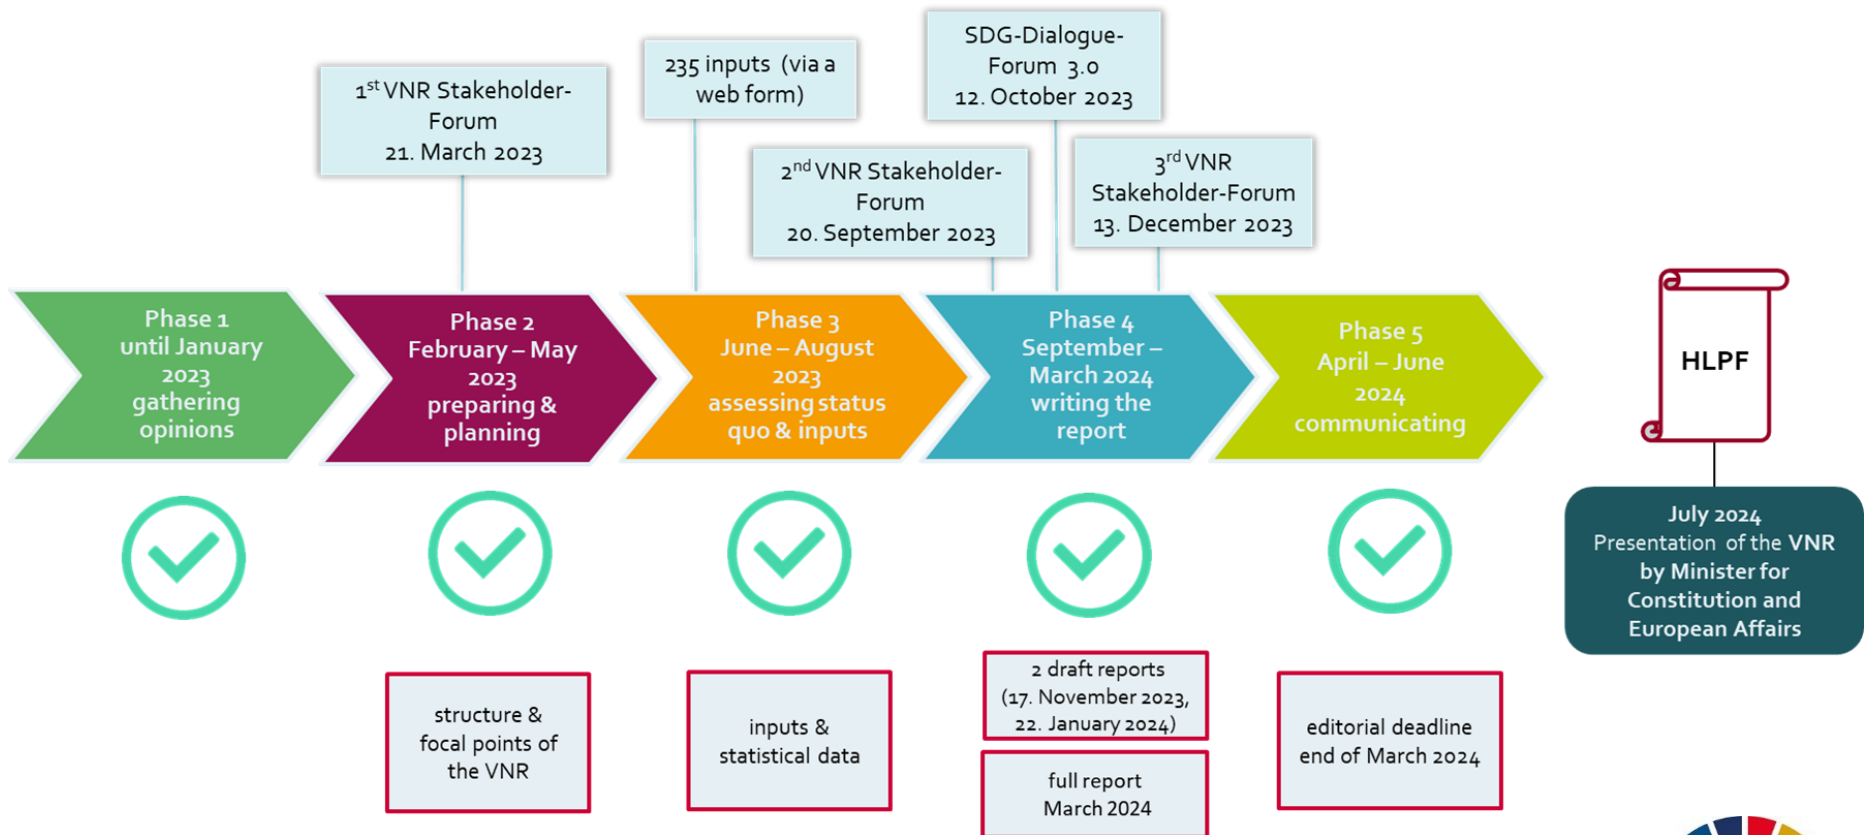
1$^{st}$ VNR Stakeholder-Forum
21. March 2023

235 inputs (via a web form)

SDG-Dialogue-Forum 3.0
12. October 2023

2$^{nd}$ VNR Stakeholder-Forum
20. September 2023

3$^{rd}$ VNR Stakeholder-Forum
13. December 2023

Phase 1
until January 2023
gathering opinions

Phase 2
February – May 2023
preparing & planning

Phase 3
June – August 2023
assessing status quo & inputs

Phase 4
September – March 2024
writing the report

Phase 5
April – June 2024
communicating

HLPF

July 2024
Presentation of the VNR by Minister for Constitution and European Affairs

structure & focal points of the VNR

inputs & statistical data

2 draft reports (17. November 2023, 22. January 2024)

full report March 2024

editorial deadline end of March 2024